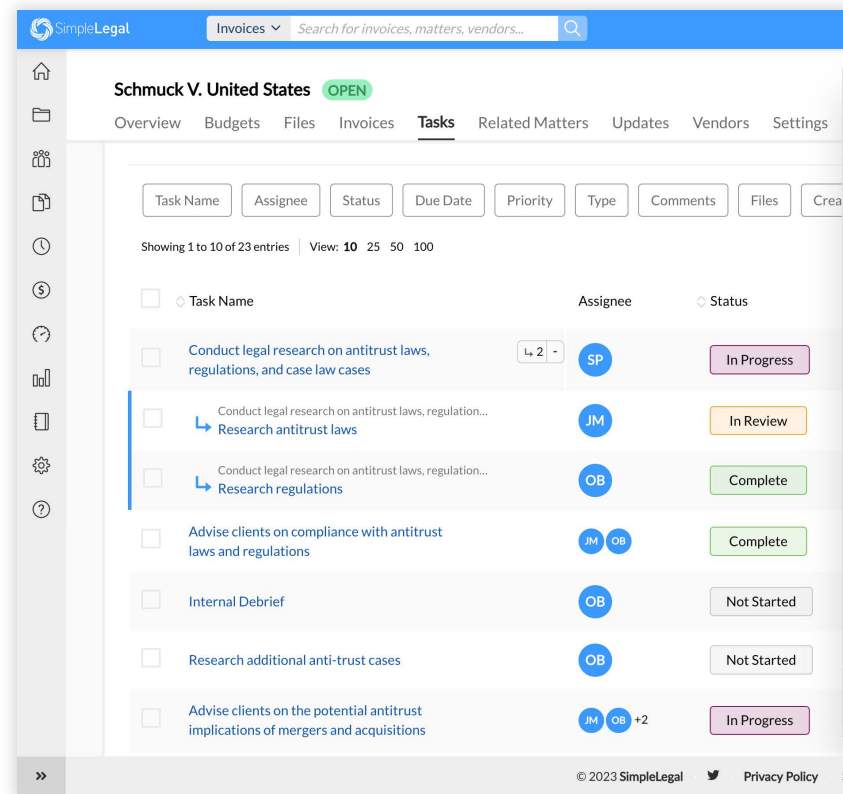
SimpleLegal Invoices Search for invoices, matters, vendors...

Schmuck V. United States OPEN

Overview Budgets Files Invoices Tasks Related Matters Updates Vendors Settings

Task Name Assignee Status Due Date Priority Type Comments Files Crea

Showing 1 to 10 of 23 entries View: 10 25 50 100

| | Task Name | Assignee | Status |
|---|---|---|---|
| | Conduct legal research on antitrust laws, regulations, and case law cases ↳ 2 - | SP | In Progress |
| | Conduct legal research on antitrust laws, regulation... ↳ Research antitrust laws | JM | In Review |
| | Conduct legal research on antitrust laws, regulation... ↳ Research regulations | OB | Complete |
| | Advise clients on compliance with antitrust laws and regulations | JM OB | Complete |
| | Internal Debrief | OB | Not Started |
| | Research additional anti-trust cases | OB | Not Started |
| | Advise clients on the potential antitrust implications of mergers and acquisitions | JM OB +2 | In Progress |

»

© 2023 SimpleLegal Privacy Policy